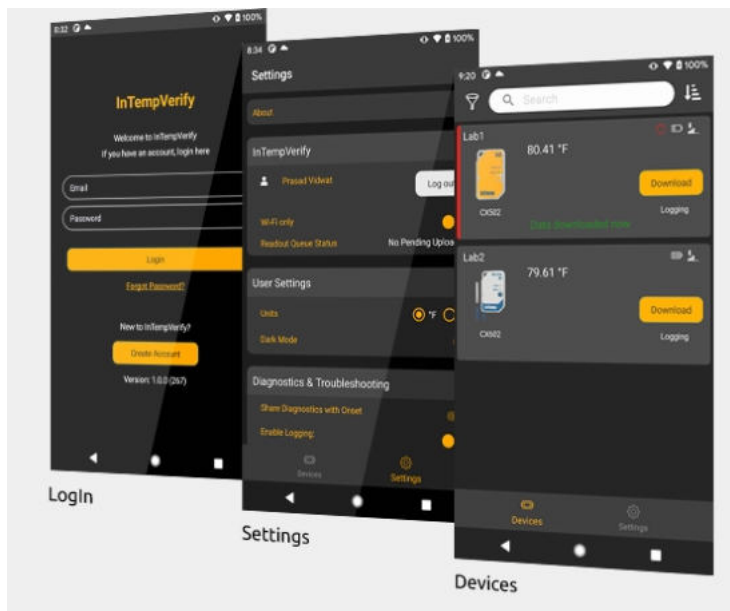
8:32 100%

InTempVerify

Welcome to InTempVerify
If you have an account, login here

Email

Password

Login

Forgot Password?

New to InTempVerify?

Create Account

Version: 1.0.0 (267)

Login

8:34 100%

Settings

About

InTempVerify

Prasad Vidwat

Log out

Wi-Fi only

Readout Queue Status

No Pending Uploa

User Settings

Units

°F

Dark Mode

Diagnostics & Troubleshooting

Share Diagnostics with Onset

Enable Logging

Devices

Settings

Settings

9:20 100%

Search

Lab1

80.41 °F

Download

CX502

Logging

Data downloaded now

Lab2

79.61 °F

Download

CX502

Logging

Devices

Settings

Devices